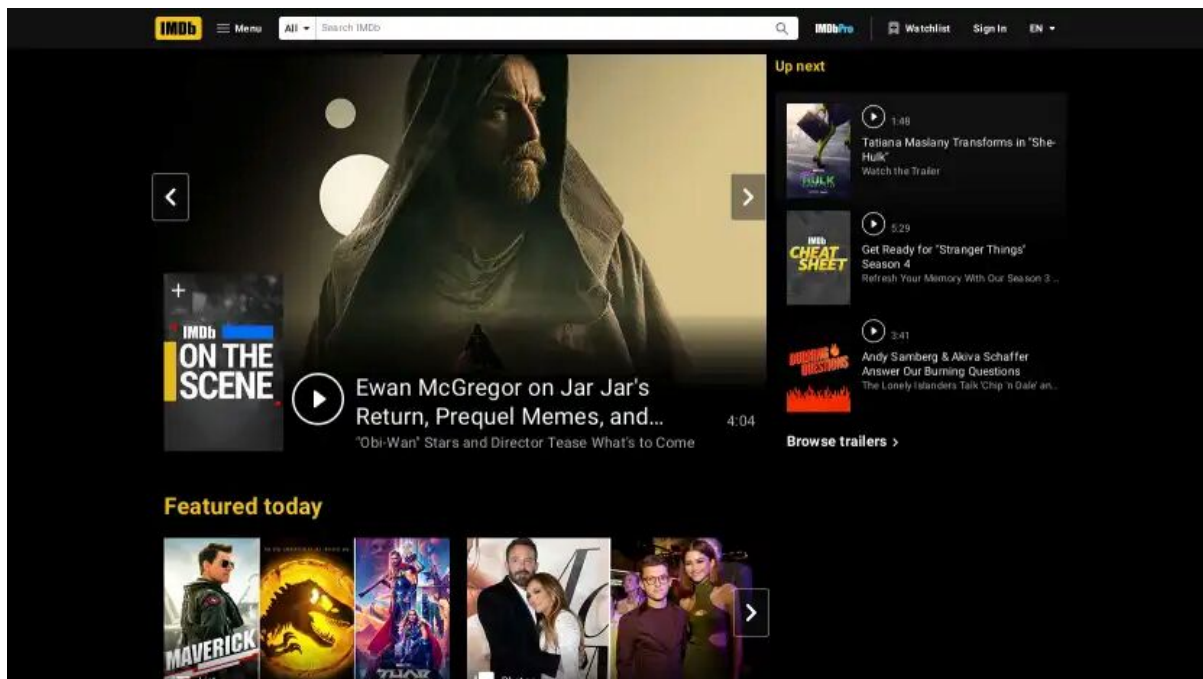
IMDb Menu All Search IMDb IMDbPro Watchlist Sign In EN

Up next

1:48
Tatiana Maslany Transforms in "She-Hulk"
Watch the Trailer

5:29
Get Ready for "Stranger Things" Season 4
Refresh Your Memory With Our Season 3 ...

3:41
Andy Samberg & Akiva Schaffer Answer Our Burning Questions
The Lonely Islanders Talk 'Chip 'n Dale' an...

Browse trailers >

IMDb ON THE SCENE

Ewan McGregor on Jar Jar's Return, Prequel Memes, and...
"Obi-Wan" Stars and Director Tease What's to Come
4:04

Featured today

MAVERICK

THOR